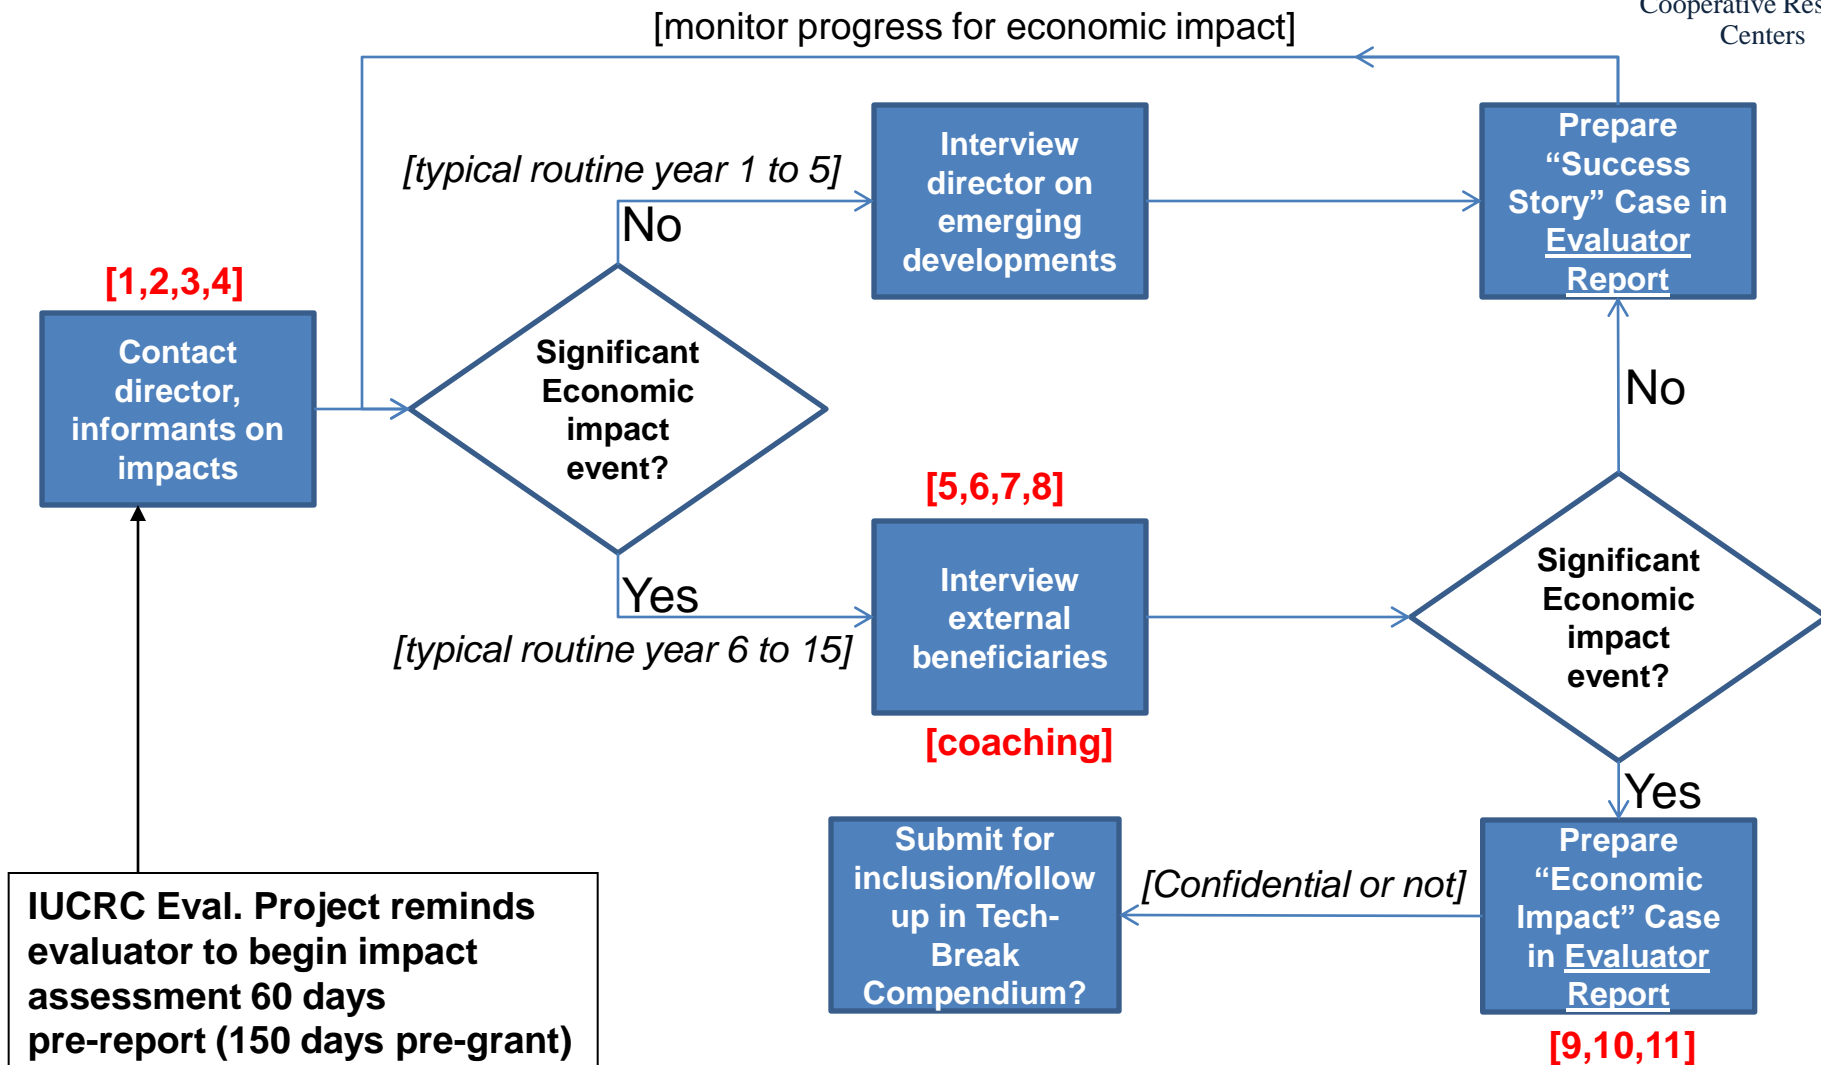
Cooperative Res
Centers

[monitor progress for economic impact]

[typical routine year 1 to 5]

No

Interview director on emerging developments

Prepare "Success Story" Case in Evaluator Report

[1,2,3,4]

Contact director, informants on impacts

Significant Economic impact event?

No

[5,6,7,8]

Yes

Interview external beneficiaries

Significant Economic impact event?

[typical routine year 6 to 15]

[coaching]

Yes

Submit for inclusion/follow up in Tech-Break Compendium?

[Confidential or not]

Prepare "Economic Impact" Case in Evaluator Report

IUCRC Eval. Project reminds evaluator to begin impact assessment 60 days pre-report (150 days pre-grant)

[9,10,11]